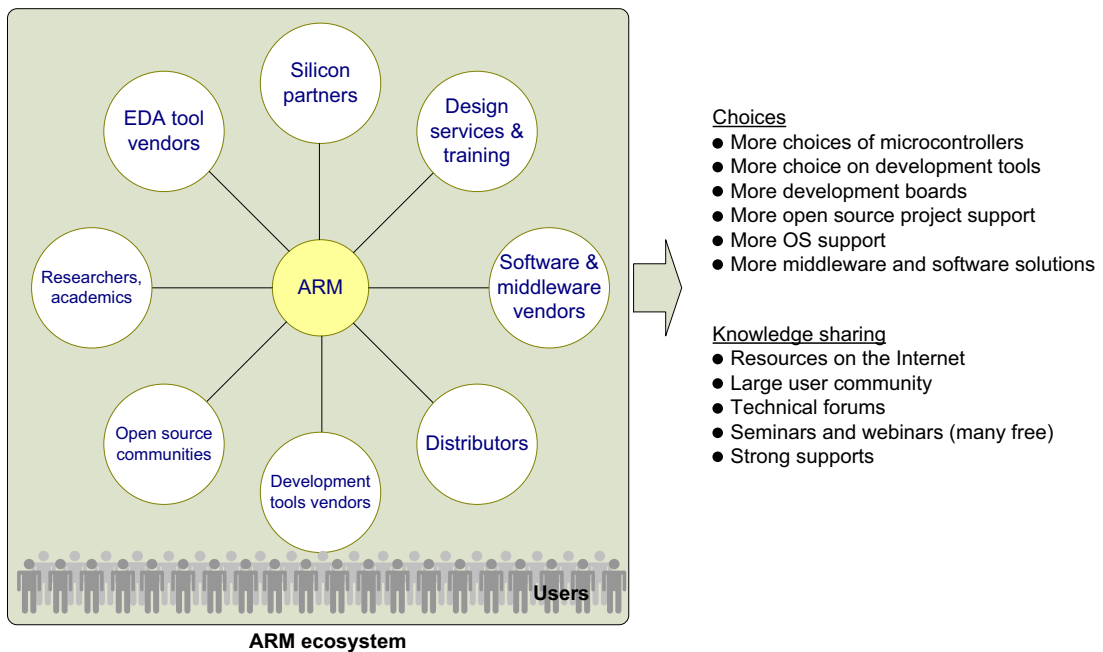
Silicon partners

EDA tool vendors

Design services & training

Researchers, academics

ARM

Software & middleware vendors

Open source communities

Development tools vendors

Distributors

Users

ARM ecosystem

Choices
● More choices of microcontrollers
● More choice on development tools
● More development boards
● More open source project support
● More OS support
● More middleware and software solutions

Knowledge sharing
● Resources on the Internet
● Large user community
● Technical forums
● Seminars and webinars (many free)
● Strong supports